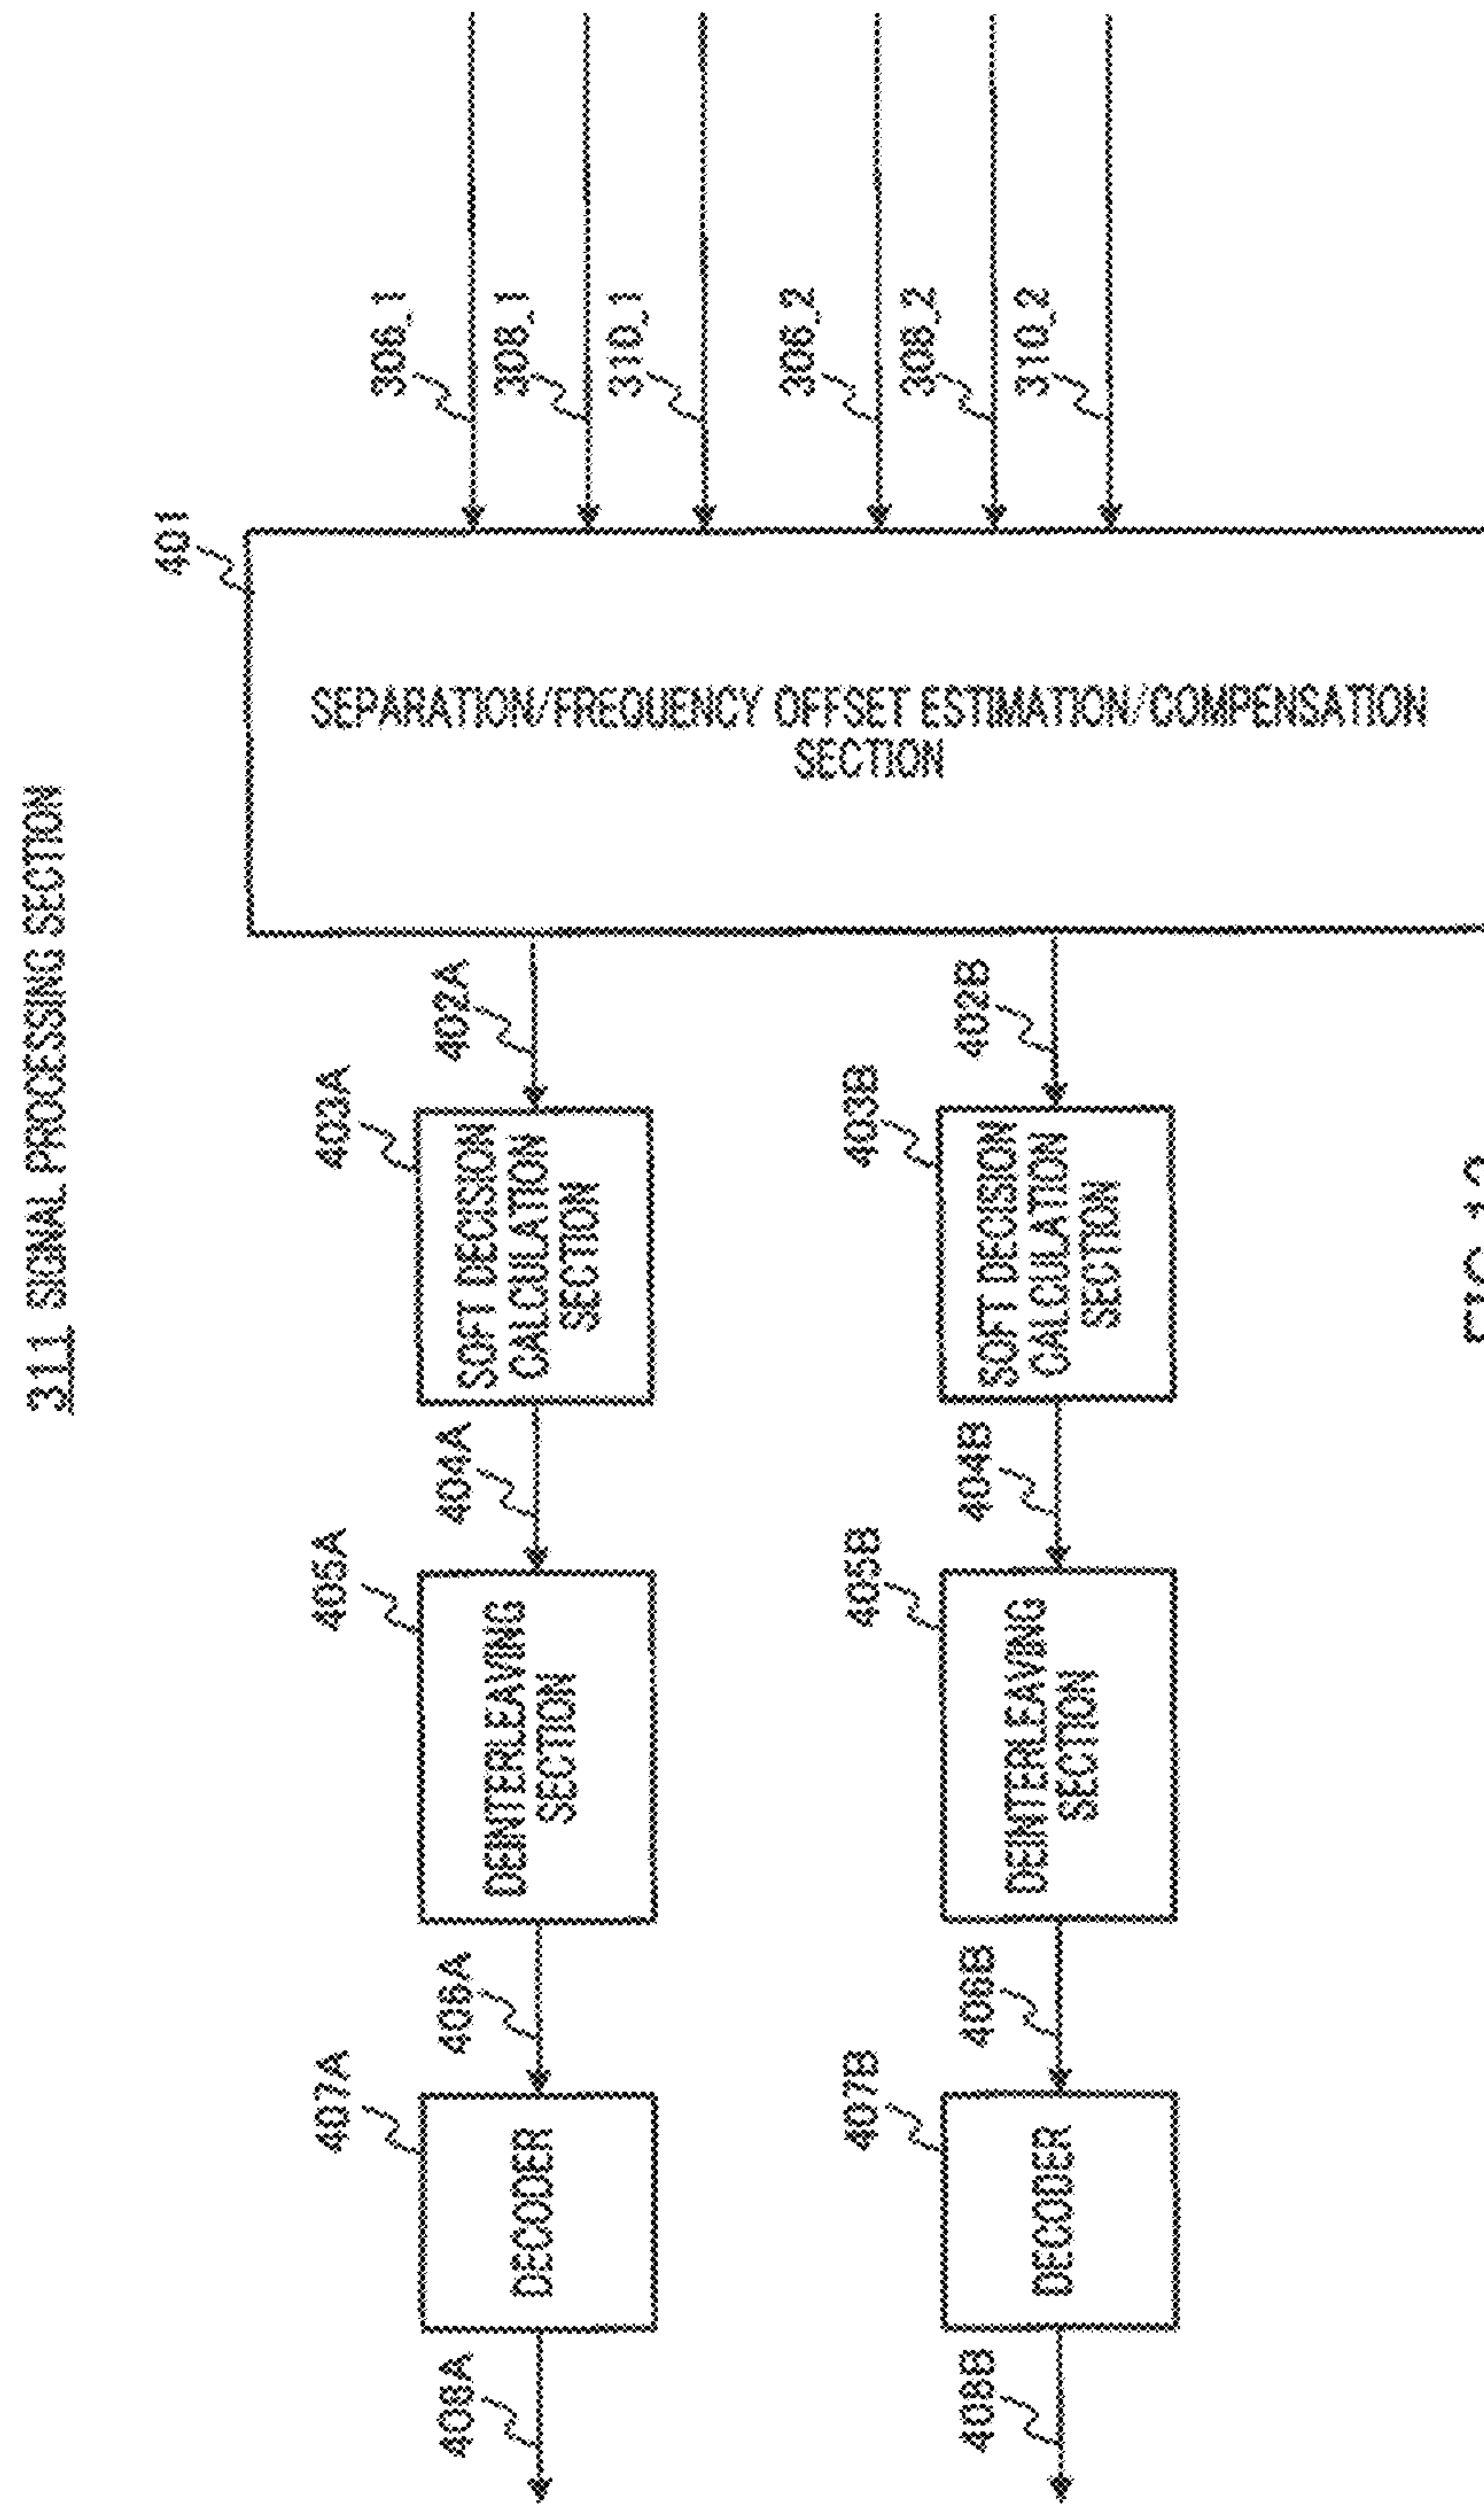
311 SIGNAL PROCESSING SECTION

401

306_1
308_1
310_1
306_2
308_2
310_2

SEPARATION/FREQUENCY OFFSET ESTIMATION/COMPENSATION SECTION

402A
403A
SOFT DECISION CALCULATION SECTION
404A
405A
DEINTERLEAVING SECTION
406A
407A
DECODER
408A

402B
403B
SOFT DECISION CALCULATION SECTION
404B
405B
DEINTERLEAVING SECTION
406B
407B
DECODER
408B

FIG. 1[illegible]